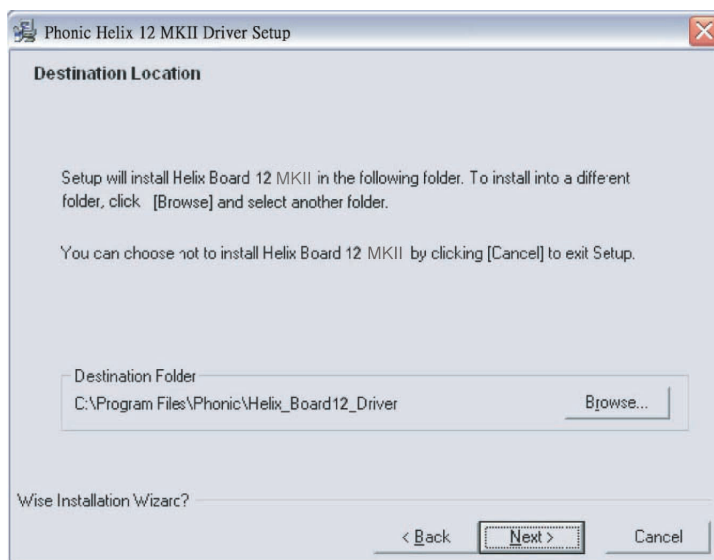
Phonic Helix 12 MKII Driver Setup

Destination Location

Setup will install Helix Board 12 MKII in the following folder. To install into a different folder, click [Browse] and select another folder.

You can choose not to install Helix Board 12 MKII by clicking [Cancel] to exit Setup.

Destination Folder
C:\Program Files\Phonic\Helix_Board12_Driver

Browse...

Wise Installation Wizard

< Back
Next >
Cancel